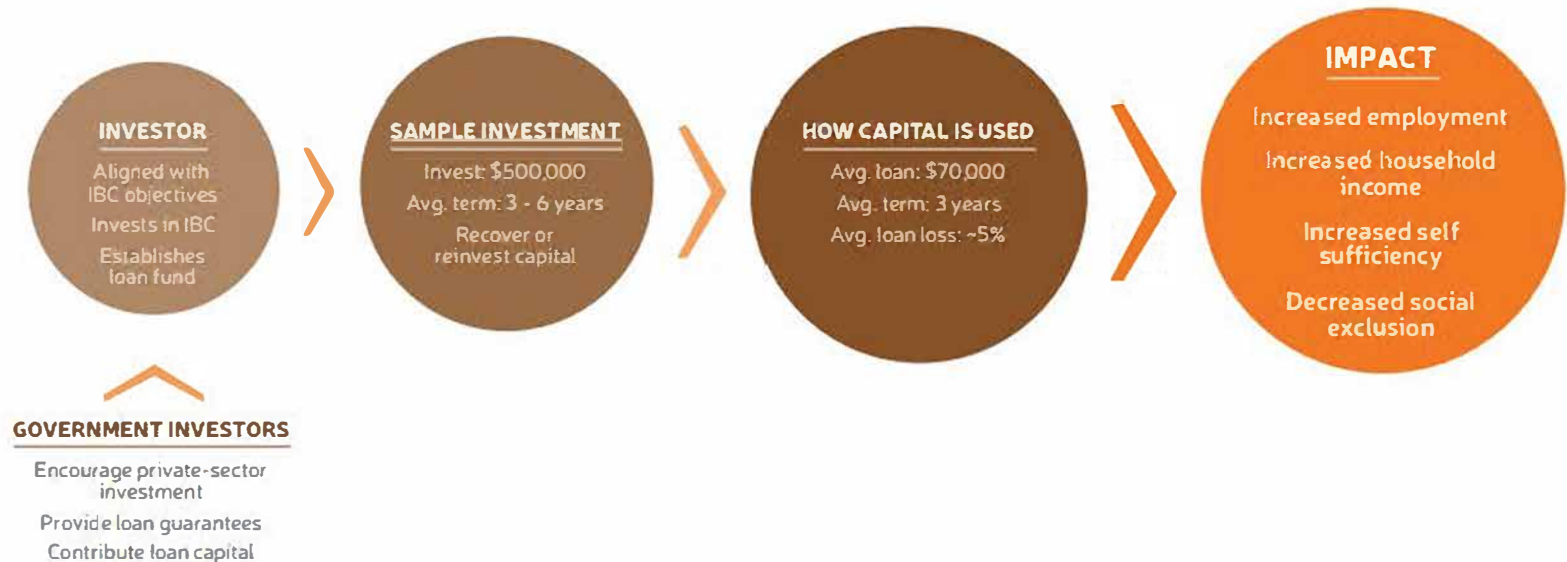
INVESTOR

Aligned with IBC objectives

Invests in IBC

Establishes loan fund

SAMPLE INVESTMENT

Invest: $500,000

Avg. term: 3 - 6 years

Recover or reinvest capital

HOW CAPITAL IS USED

Avg. loan: $70,000

Avg. term: 3 years

Avg. loan loss: ~5%

IMPACT

Increased employment

Increased household income

Increased self sufficiency

Decreased social exclusion

GOVERNMENT INVESTORS

Encourage private-sector investment

Provide loan guarantees

Contribute loan capital